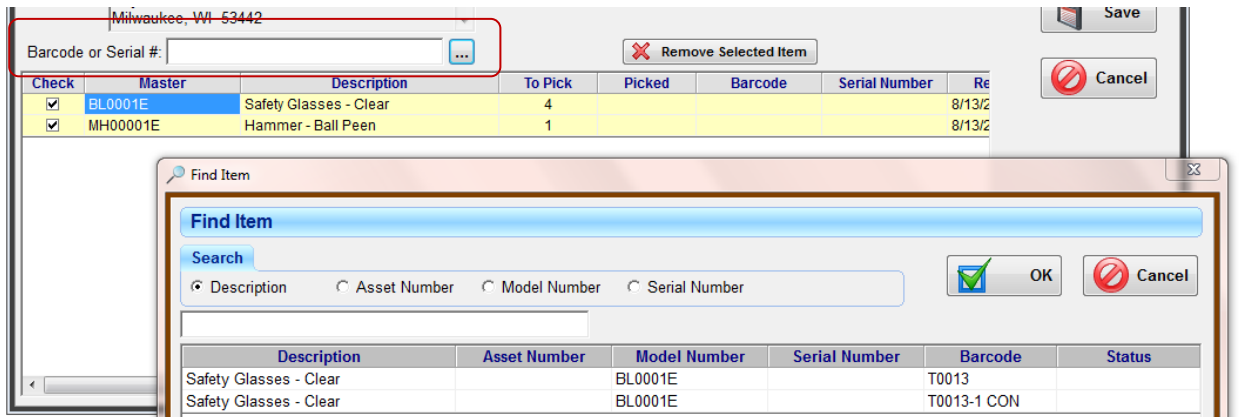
Milwaukee, WI 53442

Barcode or Serial #: ...

Remove Selected Item

Save

Cancel

| Check | Master | Description | To Pick | Picked | Barcode | Serial Number | Re |
|---|---|---|---|---|---|---|---|
| ✔ | BL0001E | Safety Glasses - Clear | 4 | | | | 8/13/2 |
| ✔ | MH00001E | Hammer - Ball Peen | 1 | | | | 8/13/2 |

Find Item

Find Item

Search

Description   Asset Number   Model Number   Serial Number

OK

Cancel

| Description | Asset Number | Model Number | Serial Number | Barcode | Status |
|---|---|---|---|---|---|
| Safety Glasses - Clear | | BL0001E | | T0013 | |
| Safety Glasses - Clear | | BL0001E | | T0013-1 CON | |